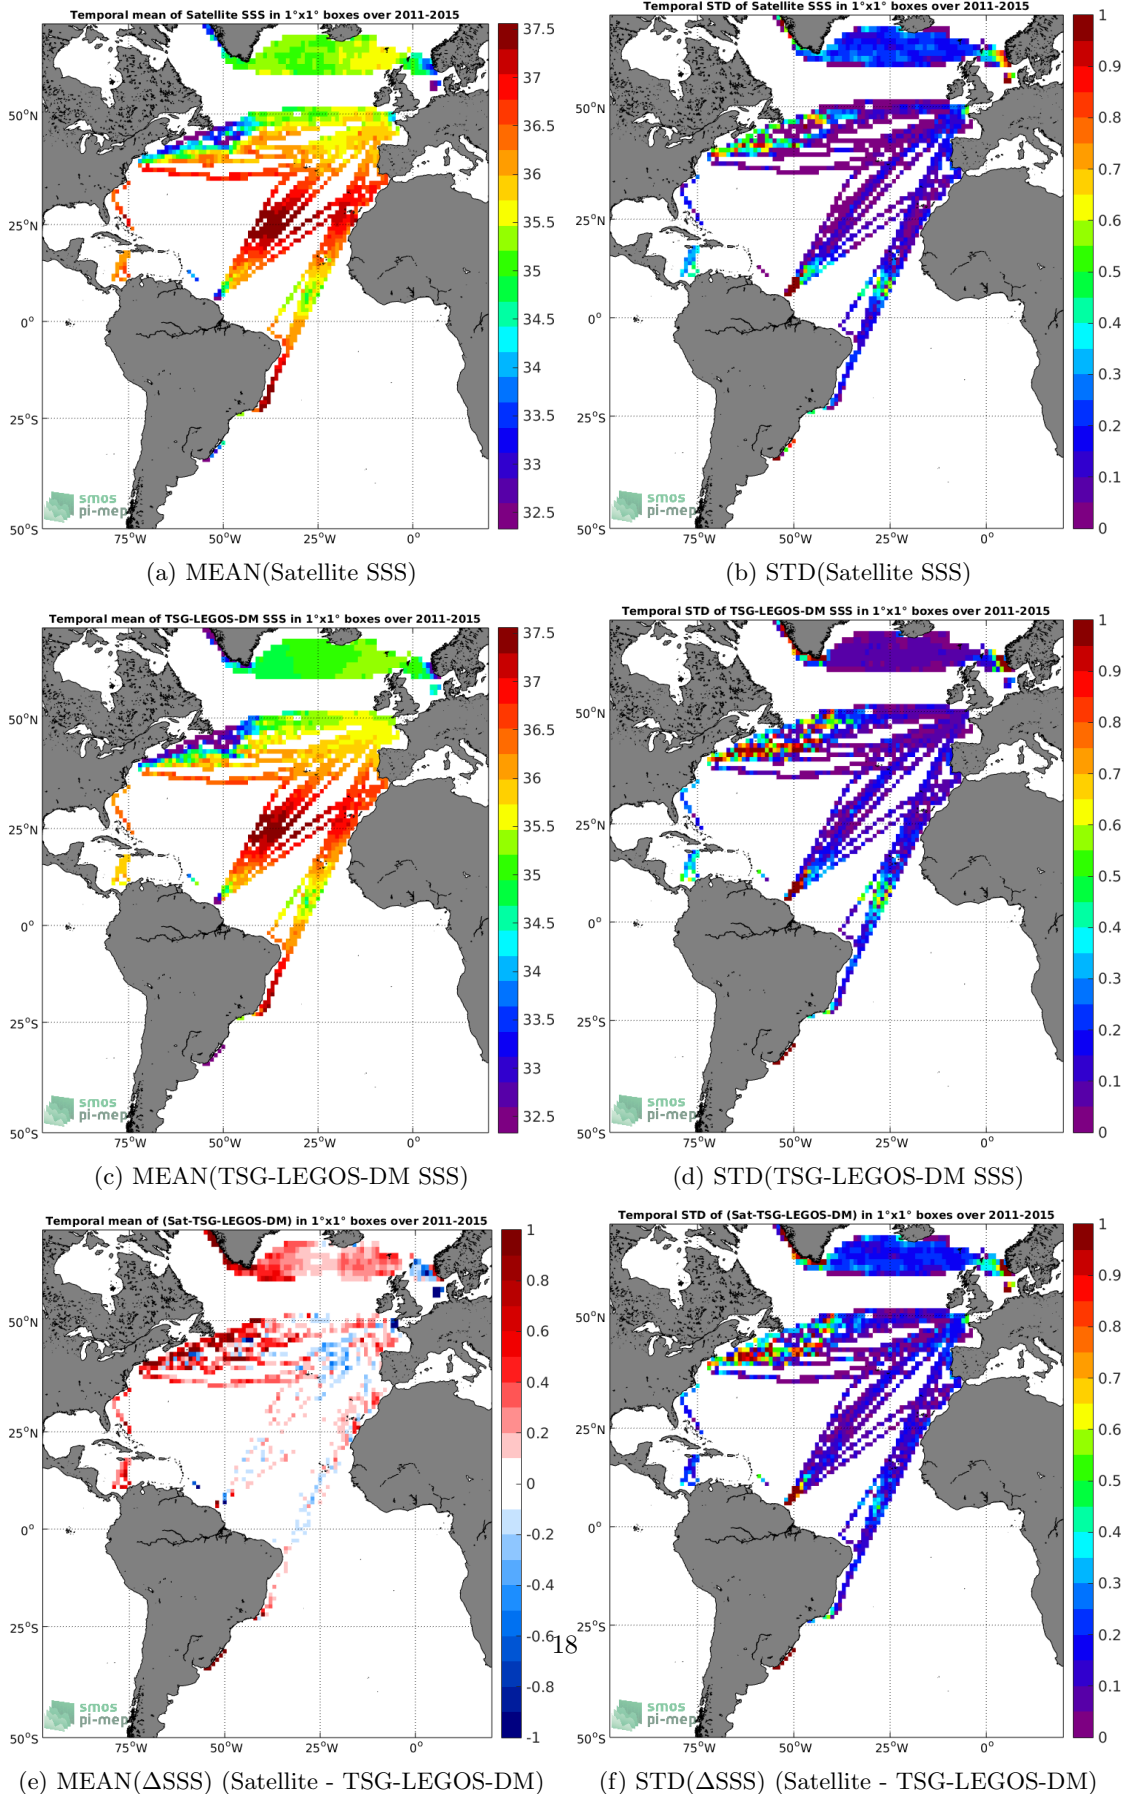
Temporal mean of Satellite SSS in 1°x1° boxes over 2011-2015

50°N
25°N
0°
25°S
50°S
75°W 50°W 25°W 0°

smos pi-mep

37.5
37
36.5
36
35.5
35
34.5
34
33.5
33
32.5

(a) MEAN(Satellite SSS)

Temporal STD of Satellite SSS in 1°x1° boxes over 2011-2015

50°N
25°N
0°
25°S
50°S
75°W 50°W 25°W 0°

smos pi-mep

1
0.9
0.8
0.7
0.6
0.5
0.4
0.3
0.2
0.1
0

(b) STD(Satellite SSS)

Temporal mean of TSG-LEGOS-DM SSS in 1°x1° boxes over 2011-2015

50°N
25°N
0°
25°S
50°S
75°W 50°W 25°W 0°

smos pi-mep

37.5
37
36.5
36
35.5
35
34.5
34
33.5
33
32.5

(c) MEAN(TSG-LEGOS-DM SSS)

Temporal STD of TSG-LEGOS-DM SSS in 1°x1° boxes over 2011-2015

50°N
25°N
0°
25°S
50°S
75°W 50°W 25°W 0°

smos pi-mep

1
0.9
0.8
0.7
0.6
0.5
0.4
0.3
0.2
0.1
0

(d) STD(TSG-LEGOS-DM SSS)

Temporal mean of (Sat-TSG-LEGOS-DM) in 1°x1° boxes over 2011-2015

50°N
25°N
0°
25°S
50°S
75°W 50°W 25°W 0°

smos pi-mep

1
0.8
0.6
0.4
0.2
0
-0.2
-0.4
-0.6
-0.8
-1

18

(e) MEAN(ΔSSS) (Satellite - TSG-LEGOS-DM)

Temporal STD of (Sat-TSG-LEGOS-DM) in 1°x1° boxes over 2011-2015

50°N
25°N
0°
25°S
50°S
75°W 50°W 25°W 0°

smos pi-mep

1
0.9
0.8
0.7
0.6
0.5
0.4
0.3
0.2
0.1
0

(f) STD(ΔSSS) (Satellite - TSG-LEGOS-DM)